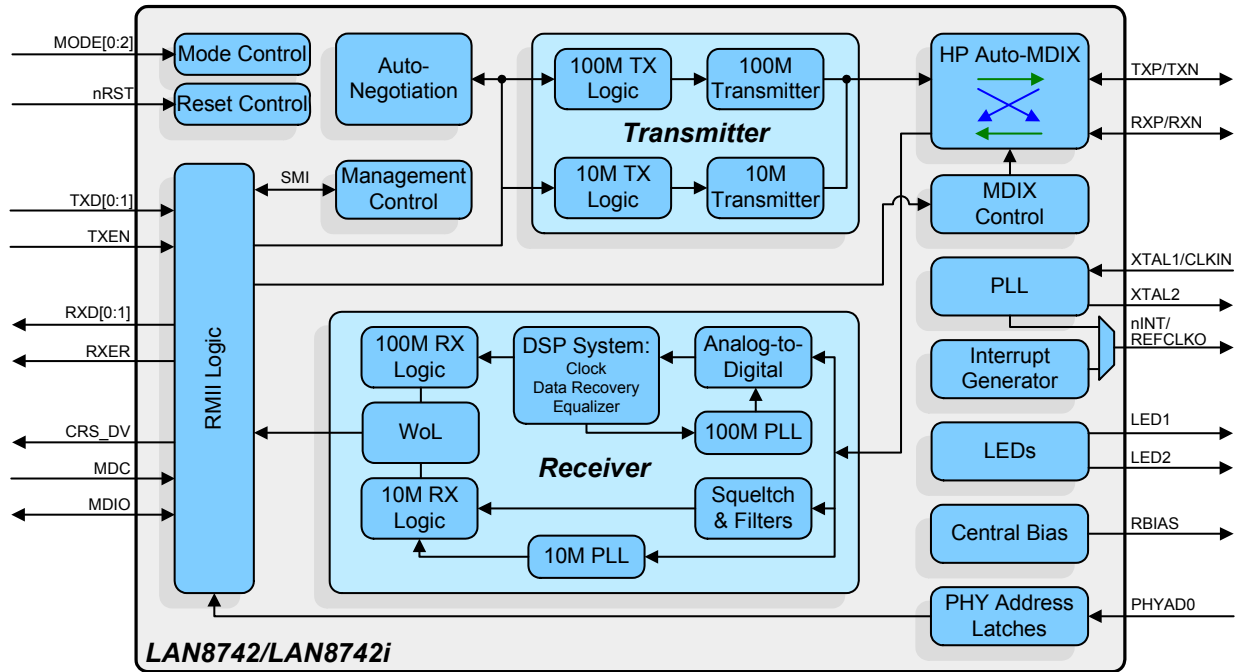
MODE[0:2]
nRST
TXD[0:1]
TXEN
RXD[0:1]
RXER
CRS_DV
MDC
MDIO

Mode Control
Reset Control
Auto-Negotiation
100M TX Logic
100M Transmitter
10M TX Logic
10M Transmitter
Transmitter
HP Auto-MDIX
MDIX Control
SMI
Management Control
RMII Logic
PLL
Interrupt Generator
100M RX Logic
DSP System: Clock Data Recovery Equalizer
Analog-to-Digital
100M PLL
WoL
Receiver
10M RX Logic
Squeltch & Filters
10M PLL
LEDs
Central Bias
PHY Address Latches

TXP/TXN
RXP/RXN
XTAL1/CLKIN
XTAL2
nINT/REFCLKO
LED1
LED2
RBIAS
PHYAD0

LAN8742/LAN8742i